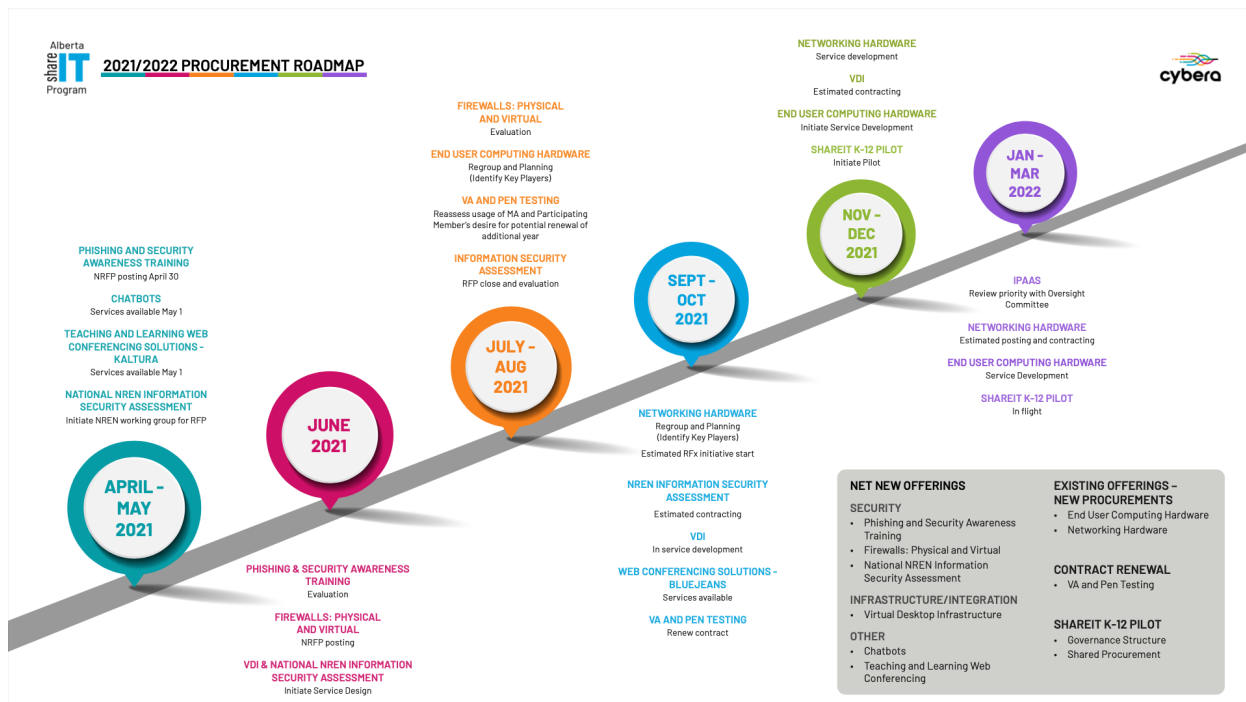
Alberta shareIT Program

2021/2022 PROCUREMENT ROADMAP

cybera

APRIL - MAY 2021

PHISHING AND SECURITY AWARENESS TRAINING
NRFP posting April 30

CHATBOTS
Services available May 1

TEACHING AND LEARNING WEB CONFERENCING SOLUTIONS - KALTURA
Services available May 1

NATIONAL NREN INFORMATION SECURITY ASSESSMENT
Initiate NREN working group for RFP

JUNE 2021

PHISHING & SECURITY AWARENESS TRAINING
Evaluation

FIREWALLS: PHYSICAL AND VIRTUAL
NRFP posting

VDI & NATIONAL NREN INFORMATION SECURITY ASSESSMENT
Initiate Service Design

JULY - AUG 2021

FIREWALLS: PHYSICAL AND VIRTUAL
Evaluation

END USER COMPUTING HARDWARE
Regroup and Planning (Identify Key Players)

VA AND PEN TESTING
Reassess usage of MA and Participating Member's desire for potential renewal of additional year

INFORMATION SECURITY ASSESSMENT
RFP close and evaluation

SEPT - OCT 2021

NETWORKING HARDWARE
Regroup and Planning (Identify Key Players)
Estimated RFx initiative start

NREN INFORMATION SECURITY ASSESSMENT
Estimated contracting

VDI
In service development

WEB CONFERENCING SOLUTIONS - BLUEJEANS
Services available

VA AND PEN TESTING
Renew contract

NOV - DEC 2021

NETWORKING HARDWARE
Service development

VDI
Estimated contracting

END USER COMPUTING HARDWARE
Initiate Service Development

SHAREIT K-12 PILOT
Initiate Pilot

JAN - MAR 2022

IPAAS
Review priority with Oversight Committee

NETWORKING HARDWARE
Estimated posting and contracting

END USER COMPUTING HARDWARE
Service Development

SHAREIT K-12 PILOT
In flight

NET NEW OFFERINGS

SECURITY
• Phishing and Security Awareness Training
• Firewalls: Physical and Virtual
• National NREN Information Security Assessment

INFRASTRUCTURE/INTEGRATION
• Virtual Desktop Infrastructure

OTHER
• Chatbots
• Teaching and Learning Web Conferencing

EXISTING OFFERINGS – NEW PROCUREMENTS
• End User Computing Hardware
• Networking Hardware

CONTRACT RENEWAL
• VA and Pen Testing

SHAREIT K-12 PILOT
• Governance Structure
• Shared Procurement